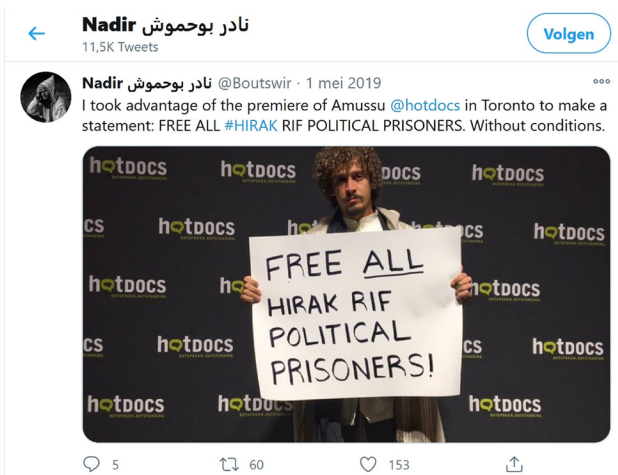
Nadir نادر بوحموش
11,5K Tweets

Volgen

Nadir نادر بوحموش @Boutswir · 1 mei 2019
I took advantage of the premiere of Amussu @hotdocs in Toronto to make a statement: FREE ALL #HIRAK RIF POLITICAL PRISONERS. Without conditions.

hotDOCS hotDOCS DOCS hotDOCS
CS hotDOCS hotDOCS hotDOCS
hotDOCS hotDOCS hotDOCS
CS hotDOCS hotDOCS CS hotDOCS
hotDOCS hotDOCS hotDOCS

FREE ALL
HIRAK RIF
POLITICAL
PRISONERS!

5 60 153